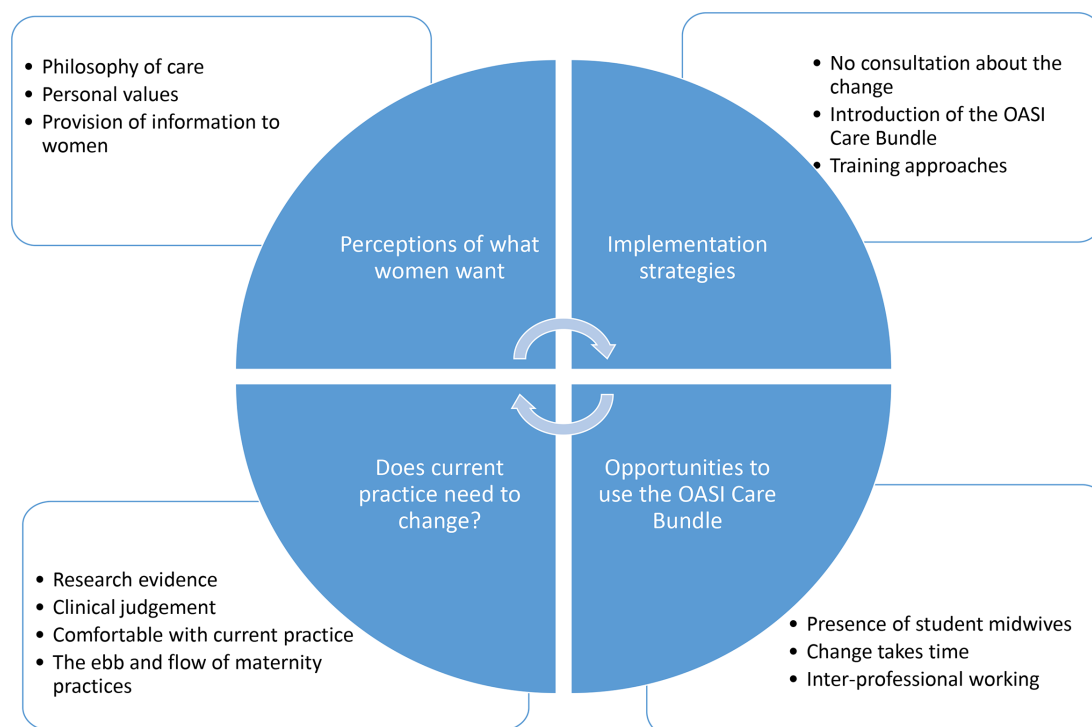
- Philosophy of care
- Personal values
- Provision of information to women

- No consultation about the change
- Introduction of the OASI Care Bundle
- Training approaches

Perceptions of what women want

Implementation strategies

Does current practice need to change?

Opportunities to use the OASI Care Bundle

- Research evidence
- Clinical judgement
- Comfortable with current practice
- The ebb and flow of maternity practices

- Presence of student midwives
- Change takes time
- Inter-professional working